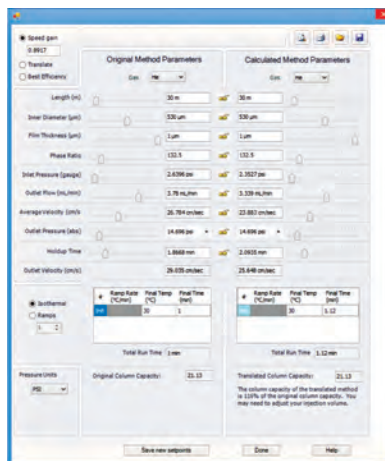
Speed gain
0.8917
Translate
Best Efficiency

Original Method Parameters
Gas He

Calculated Method Parameters
Gas He

Length (m) 30 m 30 m
Inner Diameter (µm) 530 µm 530 µm
Film Thickness (µm) 1 µm 1 µm
Phase Ratio 132.5 132.5
Inlet Pressure (gauge) 2.6398 psi 2.3527 psi
Outlet Flow (mL/min) 3.78 mL/min 3.339 mL/min
Average Velocity (cm/s) 26.784 cm/sec 23.883 cm/sec
Outlet Pressure (abs) 14.696 psi 14.696 psi
Holdup Time 1.8668 min 2.0935 min
Outlet Velocity (cm/s) 29.035 cm/sec 25.648 cm/sec

Isothermal
Ramps
1

| # | Ramp Rate (°C/min) | Final Temp (°C) | Final Time (min) |
|---|---|---|---|
| Init | | 30 | 1 |

Total Run Time 1 min

| # | Ramp Rate (°C/min) | Final Temp (°C) | Final Time (min) |
|---|---|---|---|
| Init | | 30 | 1.12 |

Total Run Time 1.12 min

Pressure Units
PSI

Original Column Capacity: 21.13

Translated Column Capacity: 21.13

The column capacity of the translated method is 110% of the original column capacity. You may need to adjust your injection volume.

Save new setpoints
Done
Help